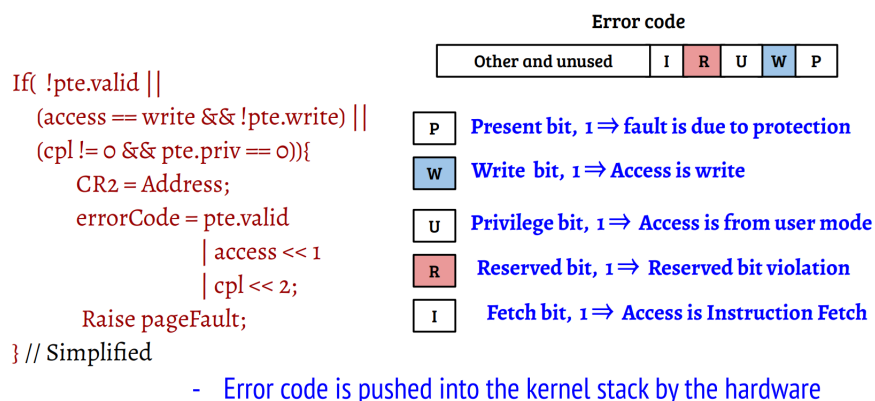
If( !pte.valid ||
(access == write && !pte.write) ||
(cpl != 0 && pte.priv == 0)){
CR2 = Address;
errorCode = pte.valid
| access << 1
| cpl << 2;
Raise pageFault;
} // Simplified

Error code

| Other and unused | I | R | U | W | P |
|---|---|---|---|---|---|

P Present bit, 1 ⇒ fault is due to protection

W Write bit, 1 ⇒ Access is write

U Privilege bit, 1 ⇒ Access is from user mode

R Reserved bit, 1 ⇒ Reserved bit violation

I Fetch bit, 1 ⇒ Access is Instruction Fetch

- Error code is pushed into the kernel stack by the hardware